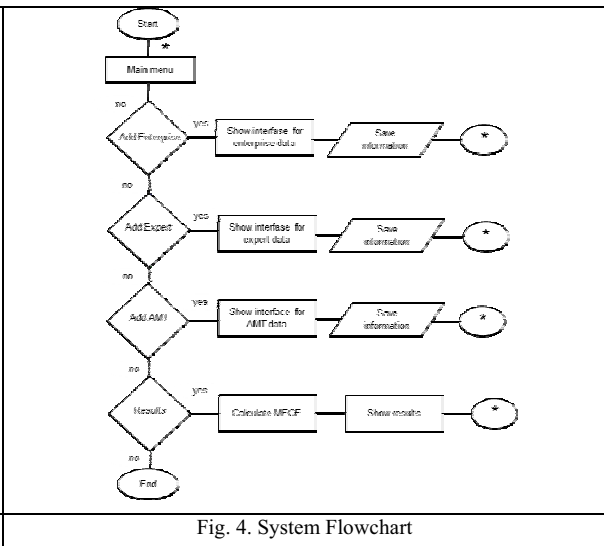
Start

*

Main menu

no

Add Enterprise

yes

Show interfase for enterprise data

Save information

*

no

Add Expert

yes

Show interfase for expert data

Save information

*

no

Add AMT

yes

Show interfase for AMT data

Save information

*

no

Results

yes

Calculate MFCE

Show results

*

no

End

Fig. 4. System Flowchart